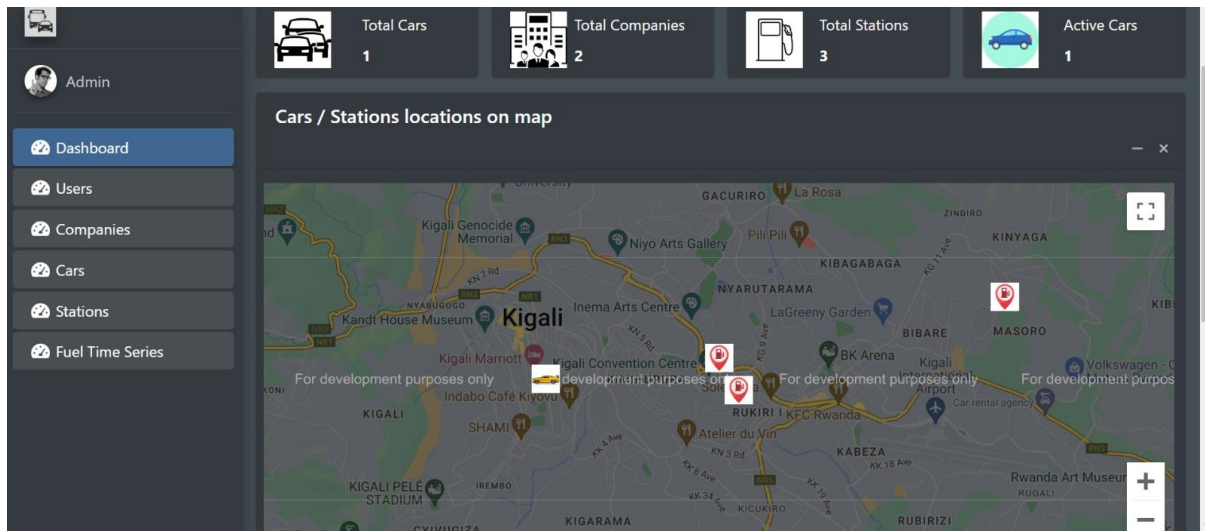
Admin

Dashboard
Users
Companies
Cars
Stations
Fuel Time Series

Total Cars
1

Total Companies
2

Total Stations
3

Active Cars
1

Cars / Stations locations on map

– ×

University
GACURIRO
La Rosa
ZINDIRO
KINYAGA
Kigali Genocide Memorial
Niyo Arts Gallery
Pili Pili
KIBAGABAGA
KN 7 Rd
NYARUTARAMA
NYABUGOGO
Inema Arts Centre
LaGreeny Garden
KIB
Kandt House Museum
Kigali
BIBARE
MASORO
KN 5 Rd
KG 9 Ave
Kigali Marriott
Kigali Convention Centre
BK Arena
Kigali International Airport
Volkswagen - C
For development purposes only
For development purposes only
For development purposes only
For development purpos
KONI
Indabo Café Kiyovu
Sola
Car rental agency
KIGALI
RUKIRI I
KFC Rwanda
SHAMI
KK 4 Ave
Atelier du Vin
KABEZA
KN 3 Rd
KK 18 Ave
KK 8 Ave
Rwanda Art Museum
RUGALI
KIGALI PELÉ STADIUM
IREMBO
KK 34 Ave
KICUKIRO
KIGARAMA
RUBIRIZI
GYIVUGIZA